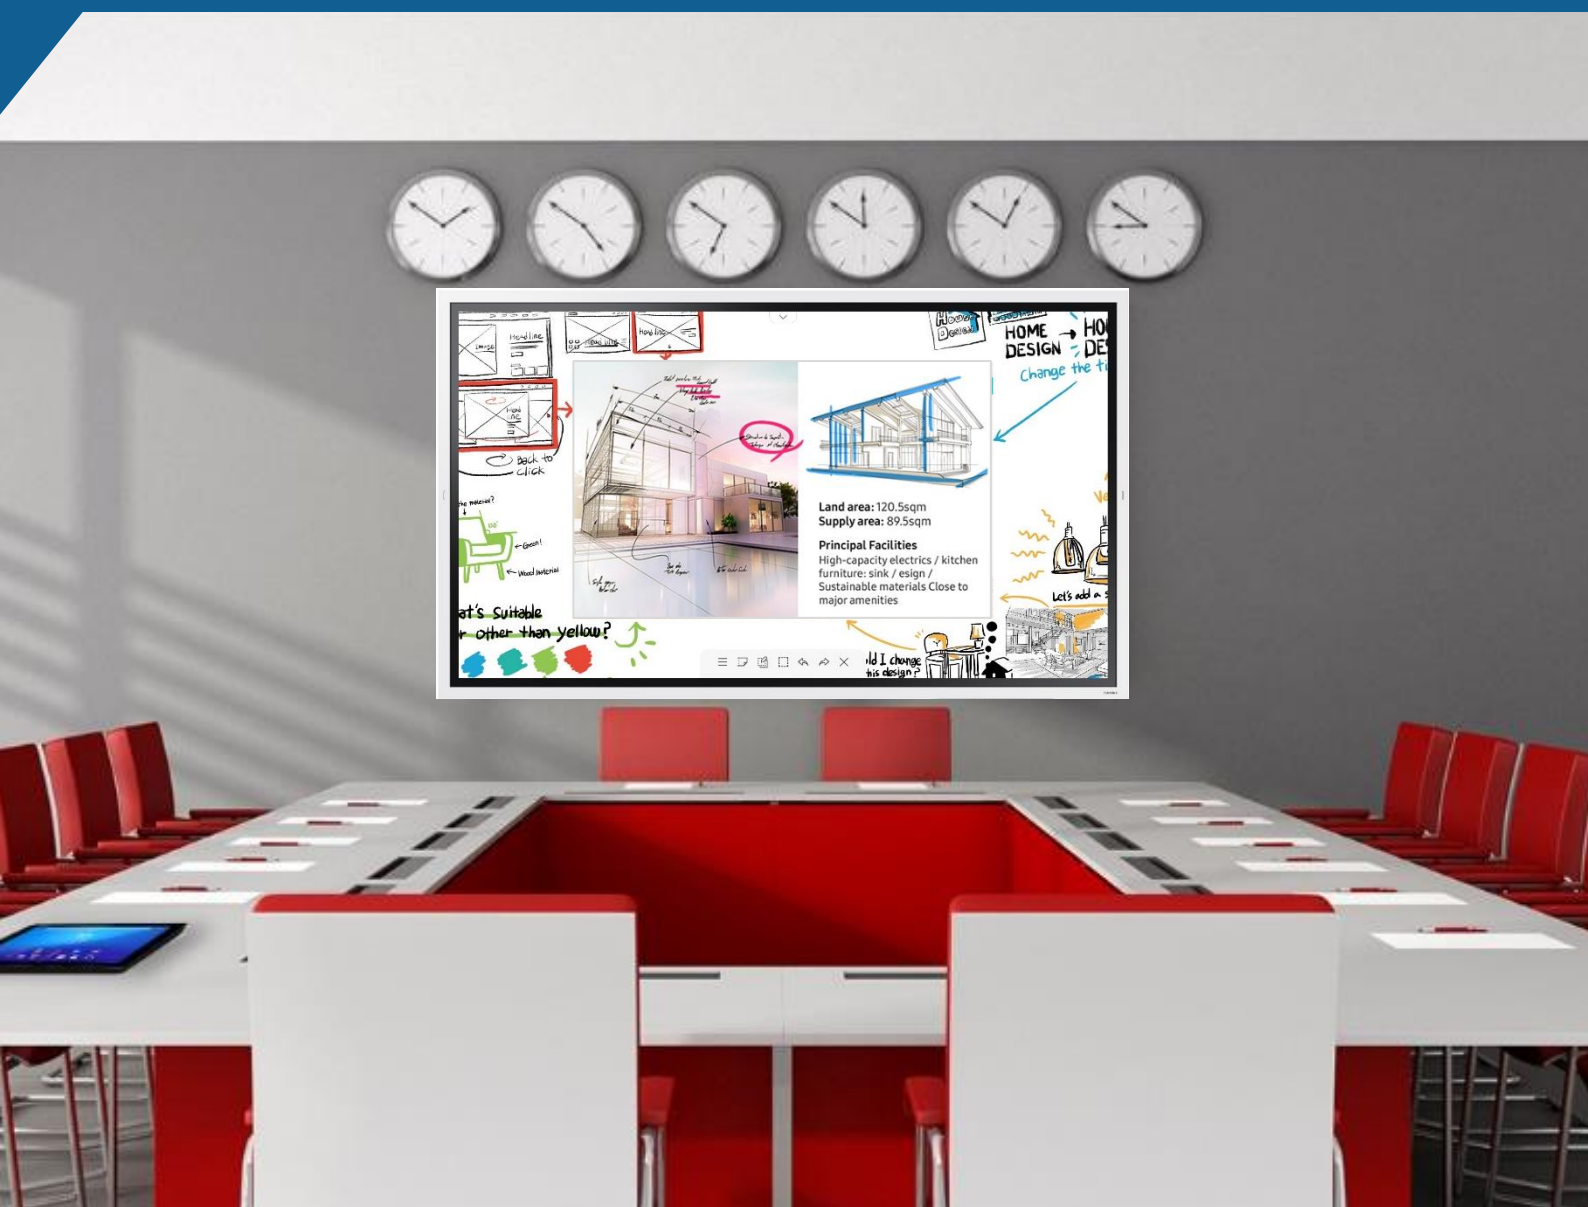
Headline

Headline

Back to click

HOME → HO
DESIGN → DE
Change the ti

Land area: 120.5sqm
Supply area: 89.5sqm

Principal Facilities
High-capacity electrics / kitchen furniture: sink / esign / Sustainable materials Close to major amenities

Green!
Wood material

at's Suitable
r other than yellow?

Let's add a

ld I change
this design?